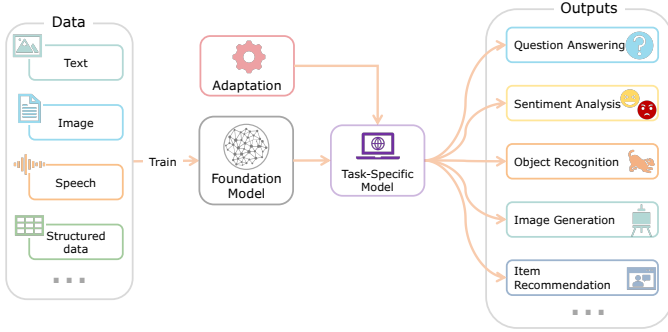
Data

Text

Image

Speech

Structured data

...

Train

Adaptation

Foundation Model

Task-Specific Model

Outputs

Question Answering

Sentiment Analysis

Object Recognition

Image Generation

Item Recommendation

...